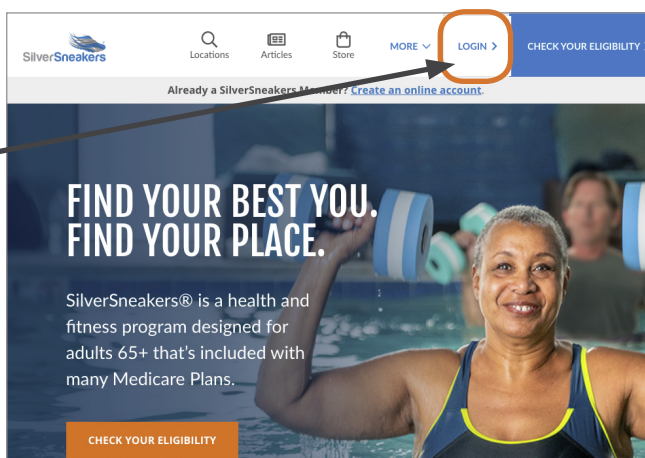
SilverSneakers

Locations Articles Store MORE LOGIN CHECK YOUR ELIGIBILITY

Already a SilverSneakers Member? Create an online account.

FIND YOUR BEST YOU. FIND YOUR PLACE.

SilverSneakers® is a health and fitness program designed for adults 65+ that's included with many Medicare Plans.

CHECK YOUR ELIGIBILITY